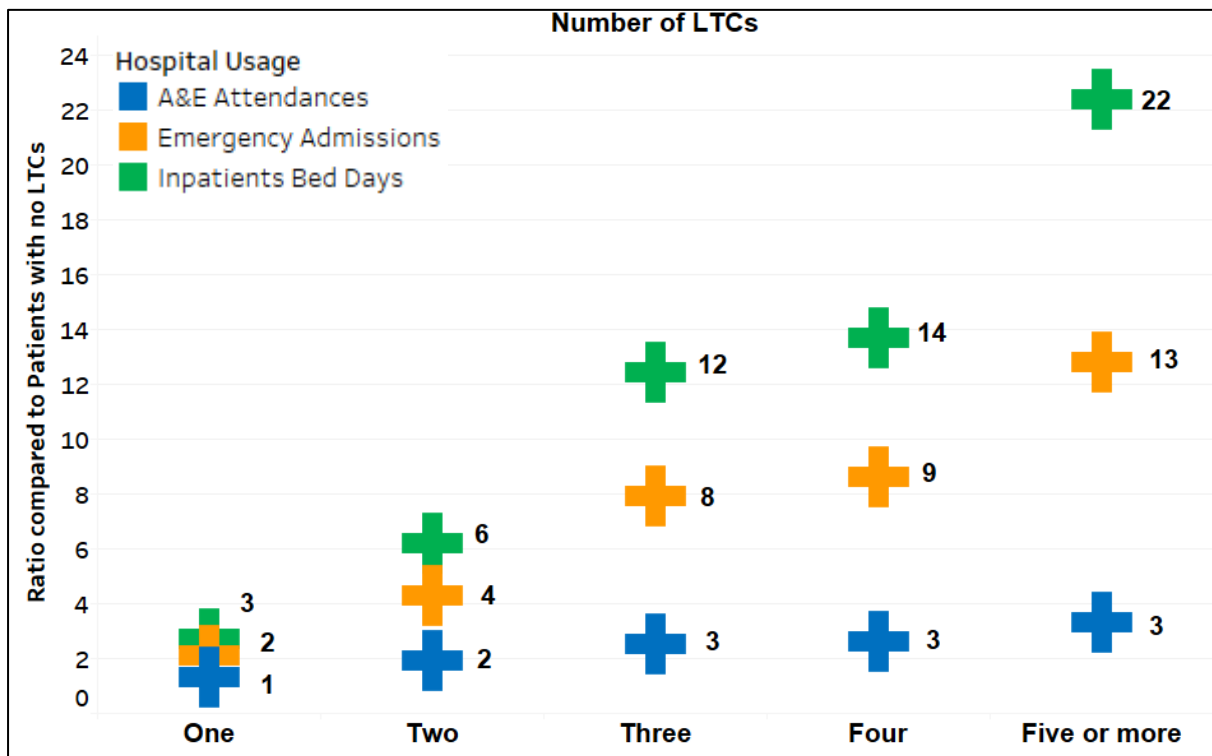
Number of LTCs

Hospital Usage
A&E Attendances
Emergency Admissions
Inpatients Bed Days

Ratio compared to Patients with no LTCs

24
22
20
18
16
14
12
10
8
6
4
2
0

3
2
1
6
4
2
12
8
3
14
9
3
22
13
3

One
Two
Three
Four
Five or more